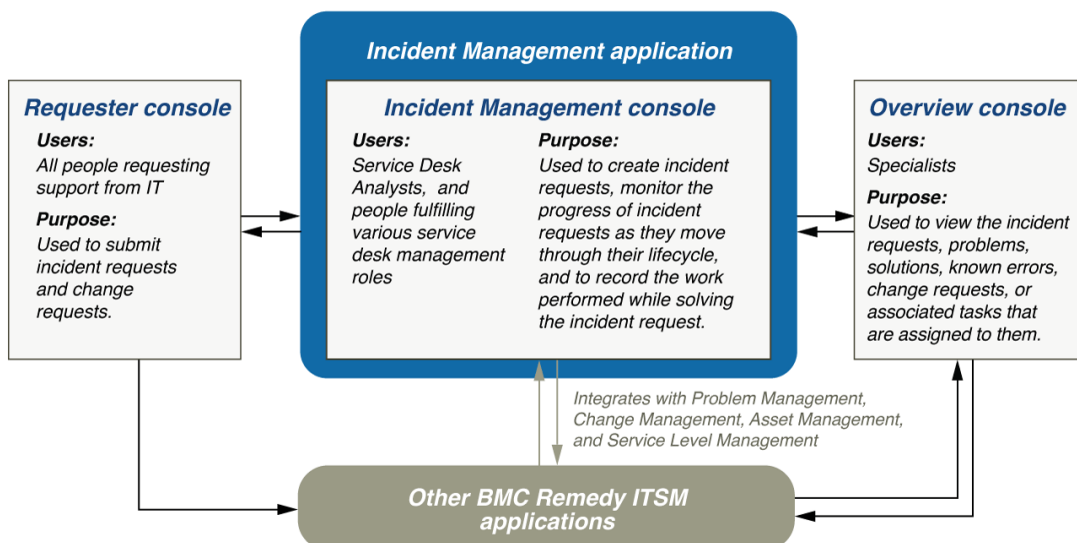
Incident Management application

Requester console

Users:
All people requesting support from IT

Purpose:
Used to submit incident requests and change requests.

Incident Management console

Users:
Service Desk Analysts, and people fulfilling various service desk management roles

Purpose:
Used to create incident requests, monitor the progress of incident requests as they move through their lifecycle, and to record the work performed while solving the incident request.

Overview console

Users:
Specialists

Purpose:
Used to view the incident requests, problems, solutions, known errors, change requests, or associated tasks that are assigned to them.

Integrates with Problem Management, Change Management, Asset Management, and Service Level Management

Other BMC Remedy ITSM applications